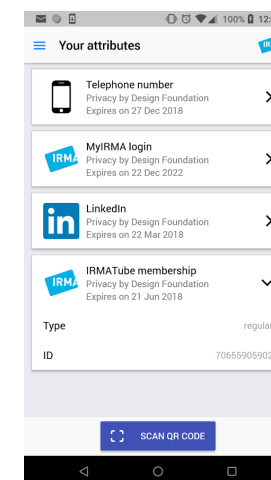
100% 12:

Your attributes

IRMA

Telephone number
Privacy by Design Foundation
Expires on 27 Dec 2018

IRMA

MyIRMA login
Privacy by Design Foundation
Expires on 22 Dec 2022

in

LinkedIn
Privacy by Design Foundation
Expires on 22 Mar 2018

IRMA

IRMATube membership
Privacy by Design Foundation
Expires on 21 Jun 2018

Type
regula

ID
70655905902

SCAN QR CODE